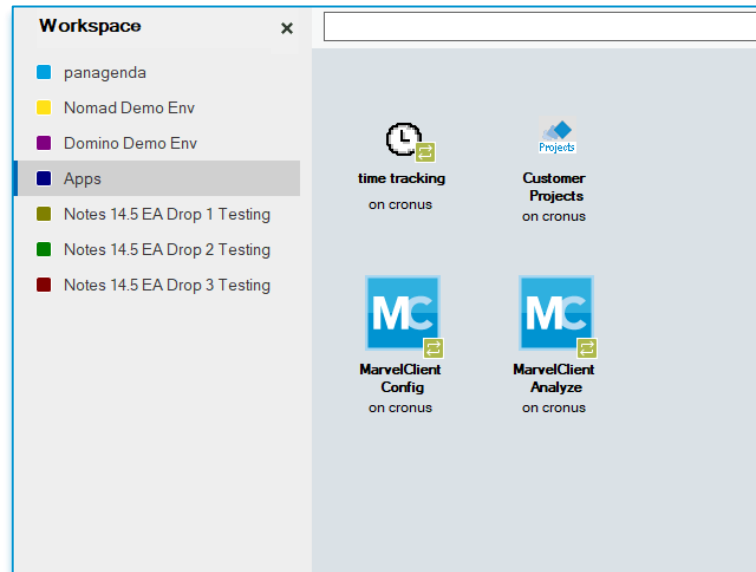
Workspace ×

panagenda
Nomad Demo Env
Domino Demo Env
Apps
Notes 14.5 EA Drop 1 Testing
Notes 14.5 EA Drop 2 Testing
Notes 14.5 EA Drop 3 Testing

time tracking
on cronus

Projects
Customer Projects
on cronus

MC
MarvelClient Config
on cronus

MC
MarvelClient Analyze
on cronus